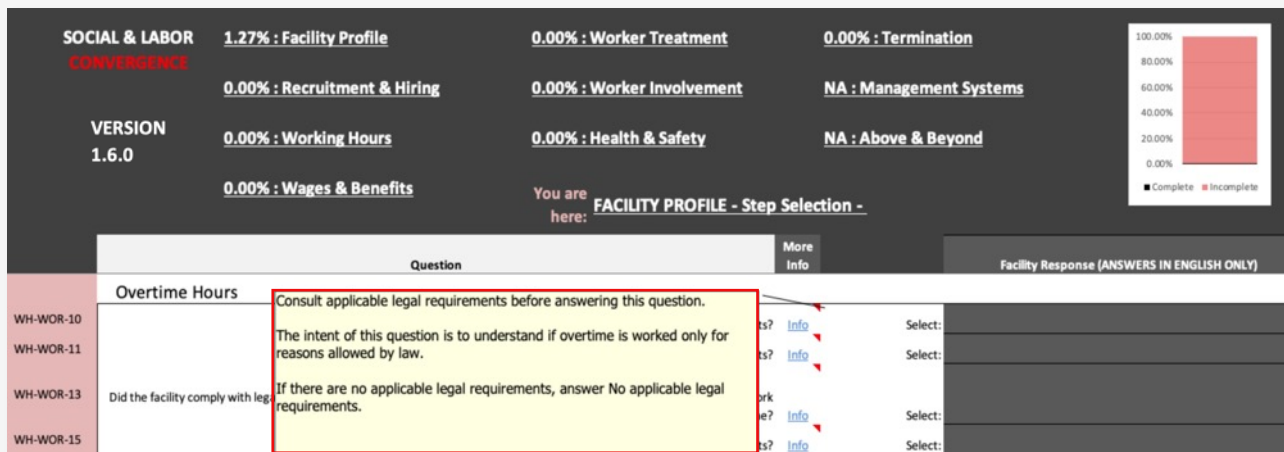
SOCIAL & LABOR CONVERGENCE

VERSION 1.6.0

1.27% : Facility Profile

0.00% : Recruitment & Hiring

0.00% : Working Hours

0.00% : Wages & Benefits

0.00% : Worker Treatment

0.00% : Worker Involvement

0.00% : Health & Safety

You are here: FACILITY PROFILE - Step Selection -

0.00% : Termination

NA : Management Systems

NA : Above & Beyond

100.00%
80.00%
60.00%
40.00%
20.00%
0.00%
Complete Incomplete

| Question | More Info | Facility Response (ANSWERS IN ENGLISH ONLY) |
|---|---|---|

Overtime Hours

WH-WOR-10 ts? Info Select:
WH-WOR-11 ts? Info Select:
WH-WOR-13 Did the facility comply with lega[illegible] rk e? Info Select:
WH-WOR-15 ts? Info Select:

Consult applicable legal requirements before answering this question.

The intent of this question is to understand if overtime is worked only for reasons allowed by law.

If there are no applicable legal requirements, answer No applicable legal requirements.